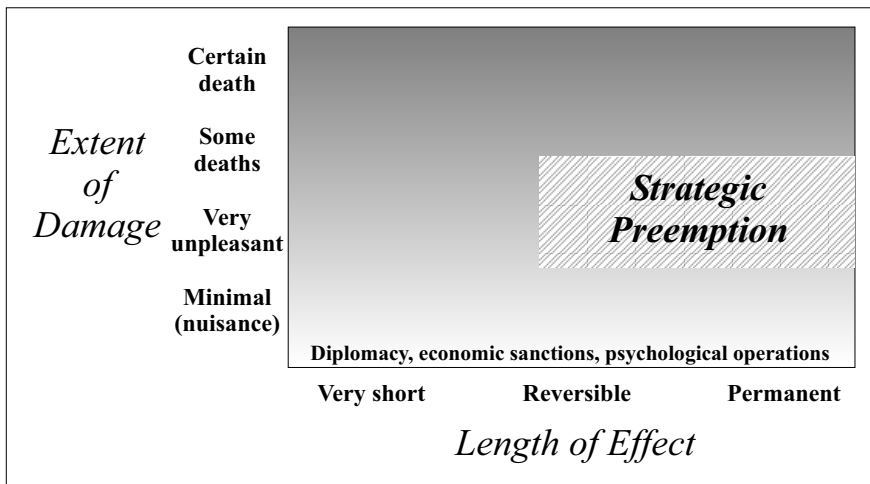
Extent of Damage

Certain death

Some deaths

Very unpleasant

Minimal (nuisance)

Strategic Preemption

Diplomacy, economic sanctions, psychological operations

Very short

Reversible

Permanent

Length of Effect